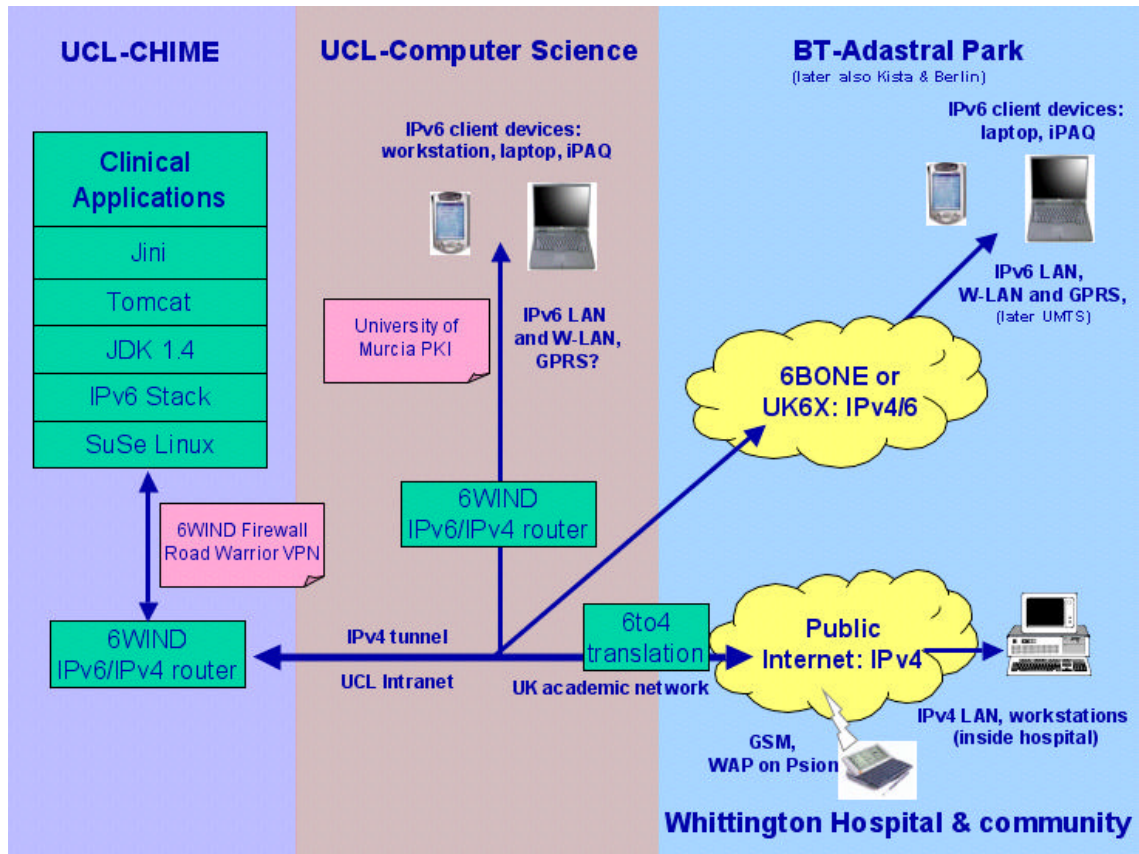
UCL-CHIME

UCL-Computer Science

BT-Adastral Park
(later also Kista & Berlin)

Clinical Applications

Jini

Tomcat

JDK 1.4

IPv6 Stack

SuSe Linux

6WIND Firewall Road Warrior VPN

6WIND IPv6/IPv4 router

IPv6 client devices: workstation, laptop, iPAQ

University of Murcia PKI

IPv6 LAN and W-LAN, GPRS?

6WIND IPv6/IPv4 router

IPv4 tunnel

UCL Intranet

6to4 translation

UK academic network

IPv6 client devices: laptop, iPAQ

IPv6 LAN, W-LAN and GPRS, (later UMTS)

6BONE or UK6X: IPv4/6

Public Internet: IPv4

IPv4 LAN, workstations (inside hospital)

GSM, WAP on Psion

Whittington Hospital & community